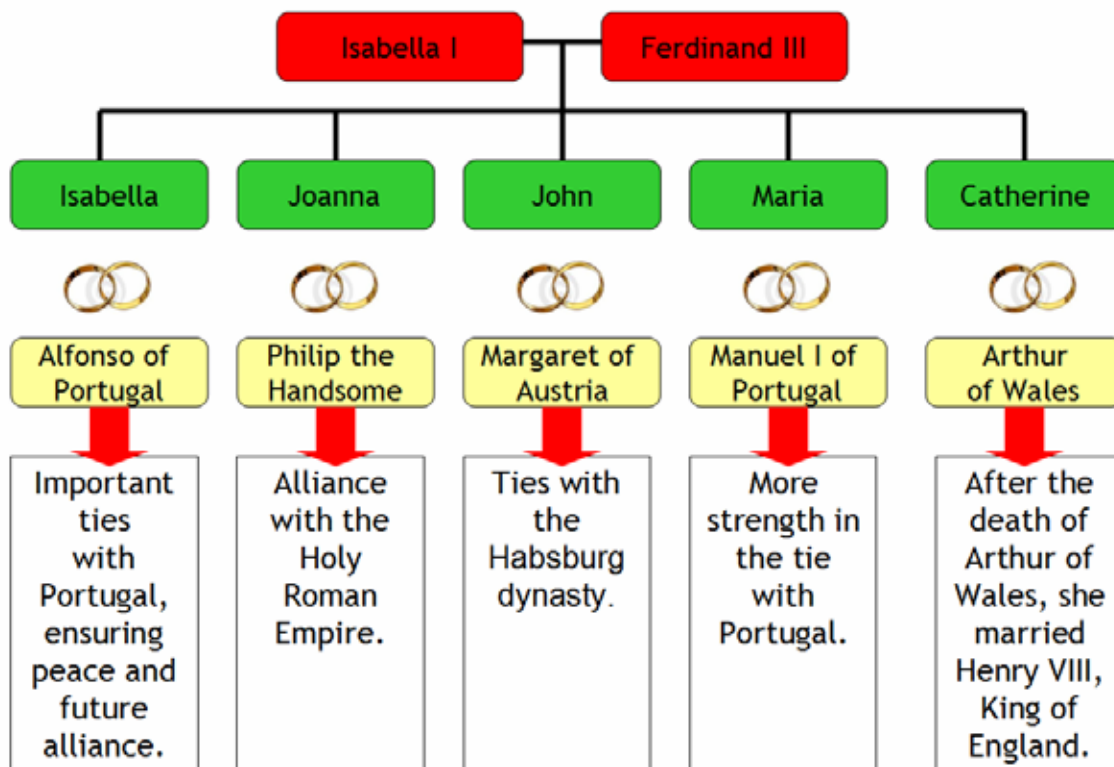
Isabella I

Ferdinand III

Isabella

Joanna

John

Maria

Catherine

Alfonso of Portugal

Philip the Handsome

Margaret of Austria

Manuel I of Portugal

Arthur of Wales

Important ties with Portugal, ensuring peace and future alliance.

Alliance with the Holy Roman Empire.

Ties with the Habsburg dynasty.

More strength in the tie with Portugal.

After the death of Arthur of Wales, she married Henry VIII, King of England.